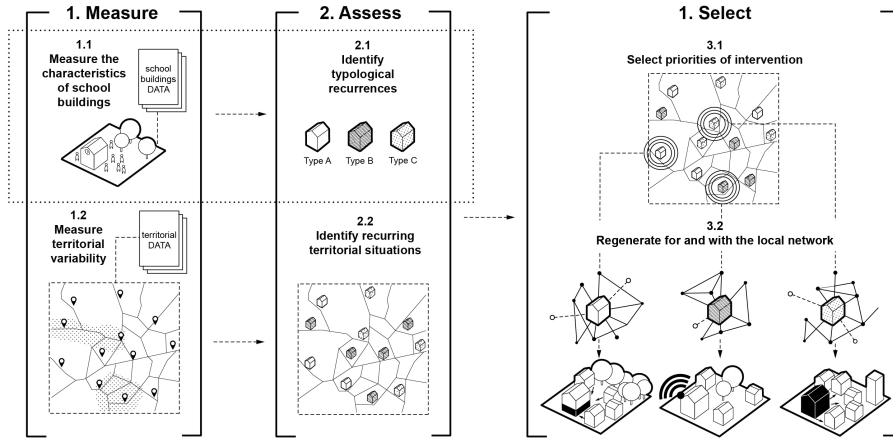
1. Measure

1.1
Measure the characteristics of school buildings

school buildings DATA

1.2
Measure territorial variability

territorial DATA

2. Assess

2.1
Identify typological recurrences

Type A
Type B
Type C

2.2
Identify recurring territorial situations

1. Select

3.1
Select priorities of intervention

3.2
Regenerate for and with the local network